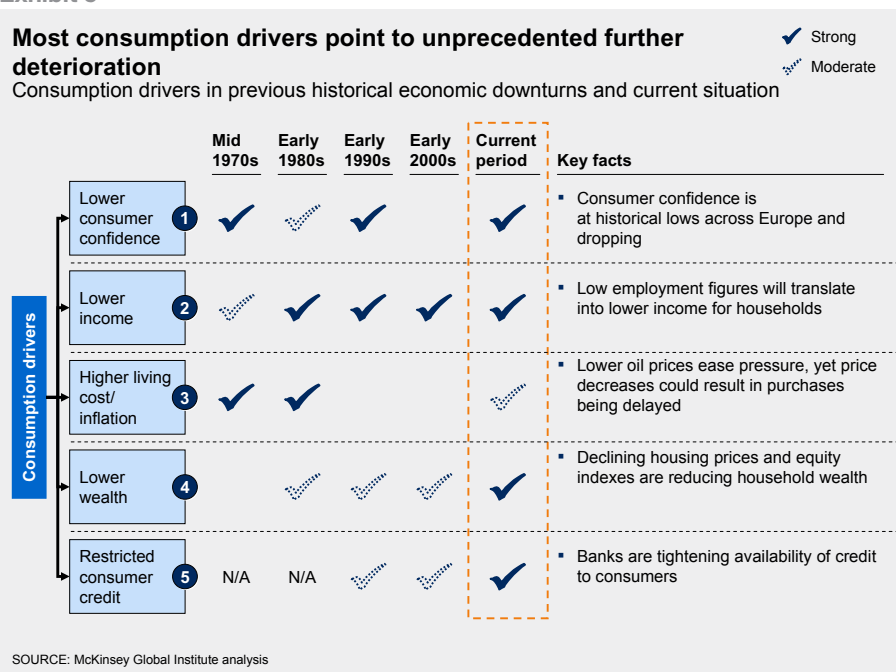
Exhibit 3

Most consumption drivers point to unprecedented further deterioration

Consumption drivers in previous historical economic downturns and current situation

✔ Strong
✔ Moderate

Consumption drivers

| | | Mid 1970s | Early 1980s | Early 1990s | Early 2000s | Current period | Key facts |
|---|---|---|---|---|---|---|---|
| Lower consumer confidence | 1 | Strong | Moderate | Strong | | Strong | ▪ Consumer confidence is at historical lows across Europe and dropping |
| Lower income | 2 | Moderate | Strong | Strong | Strong | Strong | ▪ Low employment figures will translate into lower income for households |
| Higher living cost/ inflation | 3 | Strong | Strong | | | Moderate | ▪ Lower oil prices ease pressure, yet price decreases could result in purchases being delayed |
| Lower wealth | 4 | | Moderate | Moderate | Moderate | Strong | ▪ Declining housing prices and equity indexes are reducing household wealth |
| Restricted consumer credit | 5 | N/A | N/A | Moderate | Moderate | Strong | ▪ Banks are tightening availability of credit to consumers |

SOURCE: McKinsey Global Institute analysis